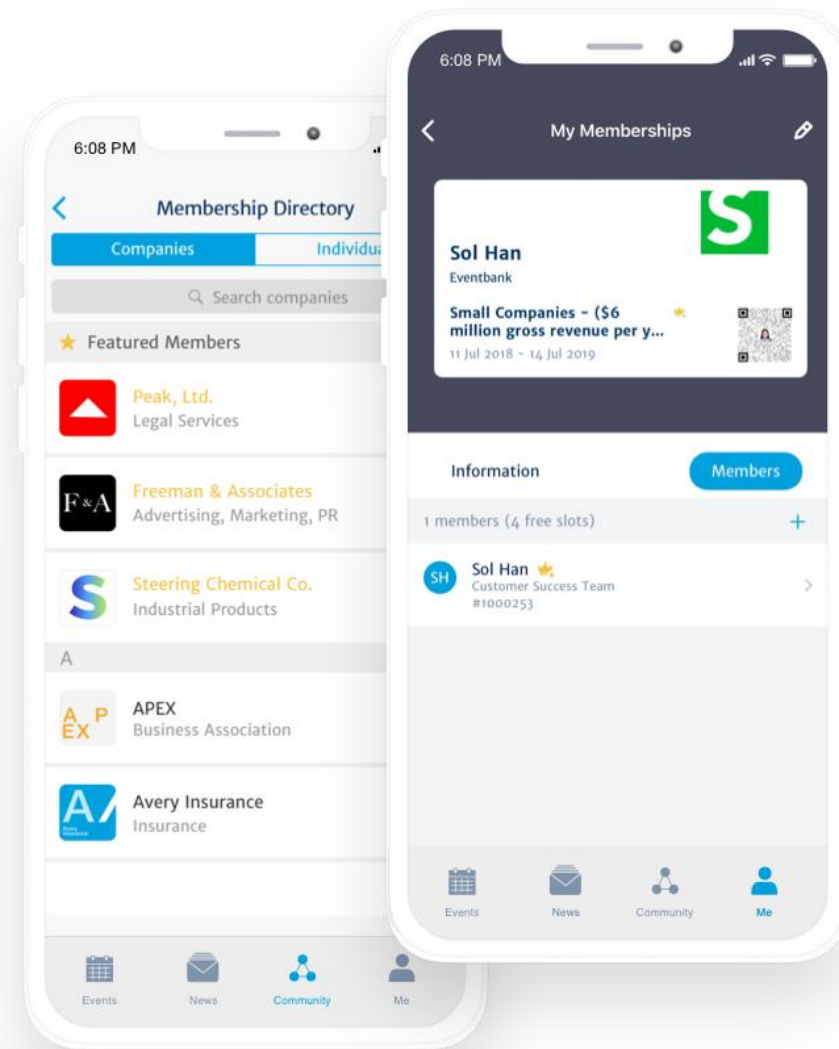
6:08 PM

Membership Directory

Companies | Individu

Search companies

Featured Members

Peak, Ltd.
Legal Services

F&A
Freeman & Associates
Advertising, Marketing, PR

Steering Chemical Co.
Industrial Products

A

APEX
APEX
Business Association

AV
Avery Insurance
Insurance

Events News Community Me

6:08 PM

My Memberships

Sol Han
Eventbank

Small Companies - ($6 million gross revenue per y...
11 Jul 2018 - 14 Jul 2019

Information | Members

1 members (4 free slots) +

SH
Sol Han
Customer Success Team
#1000253

Events News Community Me